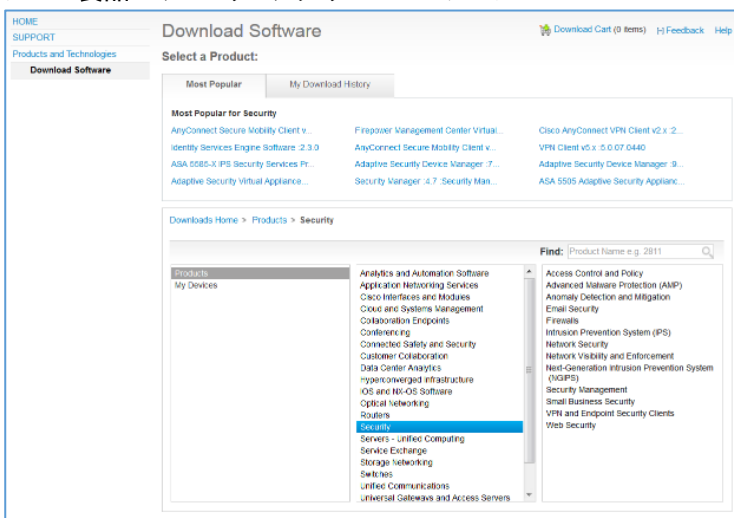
HOME
SUPPORT
Products and Technologies
Download Software

Download Software

Download Cart (0 items) [+] Feedback Help

Select a Product:

Most Popular | My Download History

Most Popular for Security

AnyConnect Secure Mobility Client v...
Identity Services Engine Software :2.3.0
ASA 5585-X IPS Security Services Pr...
Adaptive Security Virtual Appliance...

Firepower Management Center Virtual...
AnyConnect Secure Mobility Client v...
Adaptive Security Device Manager :7...
Security Manager :4.7 :Security Man...

Cisco AnyConnect VPN Client v2.x :2...
VPN Client v5.x :5.0.07.0440
Adaptive Security Device Manager :9...
ASA 5505 Adaptive Security Applianc...

Downloads Home > Products > Security

Find: Product Name e.g. 2811

Products
My Devices

Analytics and Automation Software
Application Networking Services
Cisco Interfaces and Modules
Cloud and Systems Management
Collaboration Endpoints
Conferencing
Connected Safety and Security
Customer Collaboration
Data Center Analytics
Hyperconverged Infrastructure
IOS and NX-OS Software
Optical Networking
Routers
Security
Servers - Unified Computing
Service Exchange
Storage Networking
Switches
Unified Communications
Universal Gateways and Access Servers

Access Control and Policy
Advanced Malware Protection (AMP)
Anomaly Detection and Mitigation
Email Security
Firewalls
Intrusion Prevention System (IPS)
Network Security
Network Visibility and Enforcement
Next-Generation Intrusion Prevention System (NGIPS)
Security Management
Small Business Security
VPN and Endpoint Security Clients
Web Security